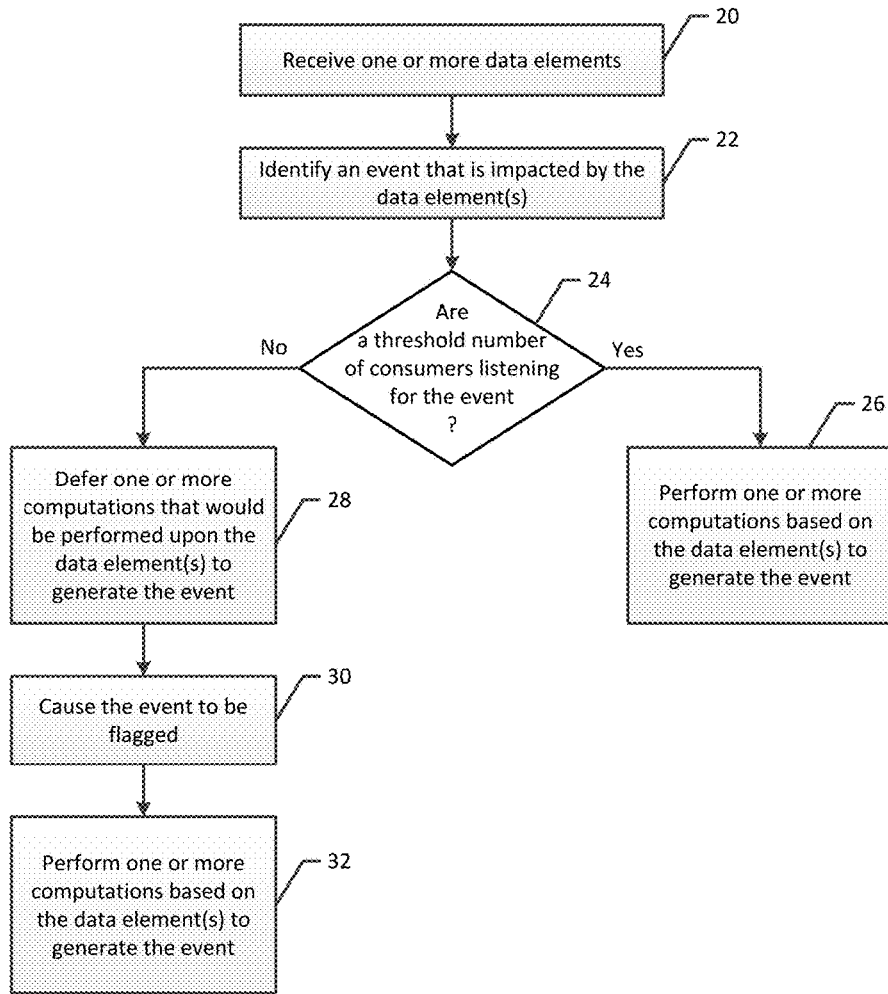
Receive one or more data elements

20

Identify an event that is impacted by the data element(s)

22

Are a threshold number of consumers listening for the event ?

24

No

Yes

26

Defer one or more computations that would be performed upon the data element(s) to generate the event

28

Perform one or more computations based on the data element(s) to generate the event

Cause the event to be flagged

30

Perform one or more computations based on the data element(s) to generate the event

32